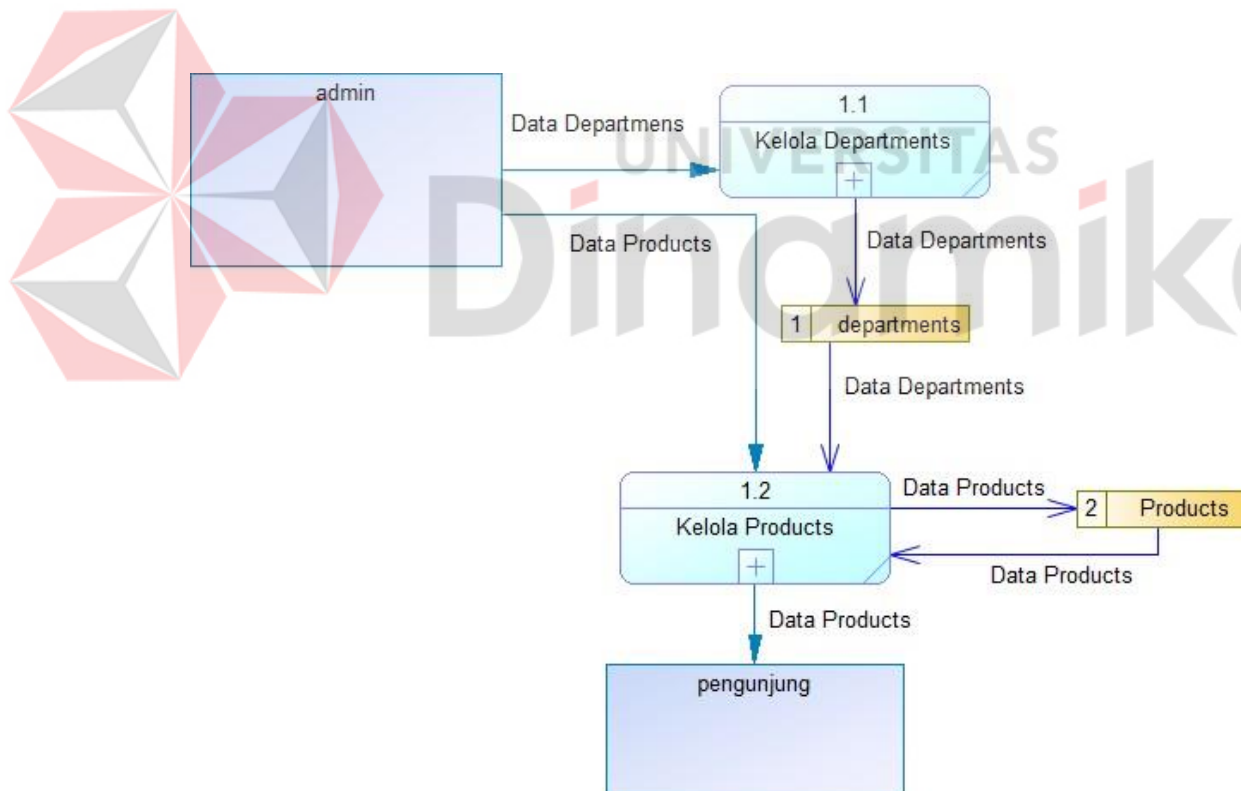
UNIVERSITAS
Dinamika

admin

Data Departmens

1.1
Kelola Departments

Data Products

Data Departments

1 departments

Data Departments

1.2
Kelola Products

Data Products

2 Products

Data Products

Data Products

pengunjung